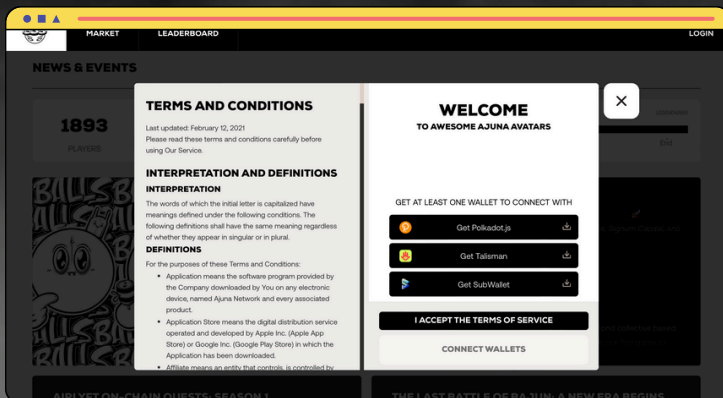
MARKET
LEADERBOARD
LOGIN

NEWS & EVENTS

1893
PLAYERS

TERMS AND CONDITIONS

Last updated: February 12, 2021
Please read these terms and conditions carefully before using Our Service.

INTERPRETATION AND DEFINITIONS

INTERPRETATION

The words of which the initial letter is capitalized have meanings defined under the following conditions. The following definitions shall have the same meaning regardless of whether they appear in singular or in plural.

DEFINITIONS

For the purposes of these Terms and Conditions:

• Application means the software program provided by the Company downloaded by You on any electronic device, named Ajuna Network and every associated product.

• Application Store means the digital distribution service operated and developed by Apple Inc. (Apple App Store) or Google Inc. (Google Play Store) in which the Application has been downloaded.

• Affiliate means an entity that controls, is controlled by

WELCOME
TO AWESOME AJUNA AVATARS

GET AT LEAST ONE WALLET TO CONNECT WITH

Get Polkadot.js
Get Talisman
Get SubWallet

I ACCEPT THE TERMS OF SERVICE
CONNECT WALLETS

End

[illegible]

THE LAST BATTLE OF BAJUN: A NEW ERA BEGINS